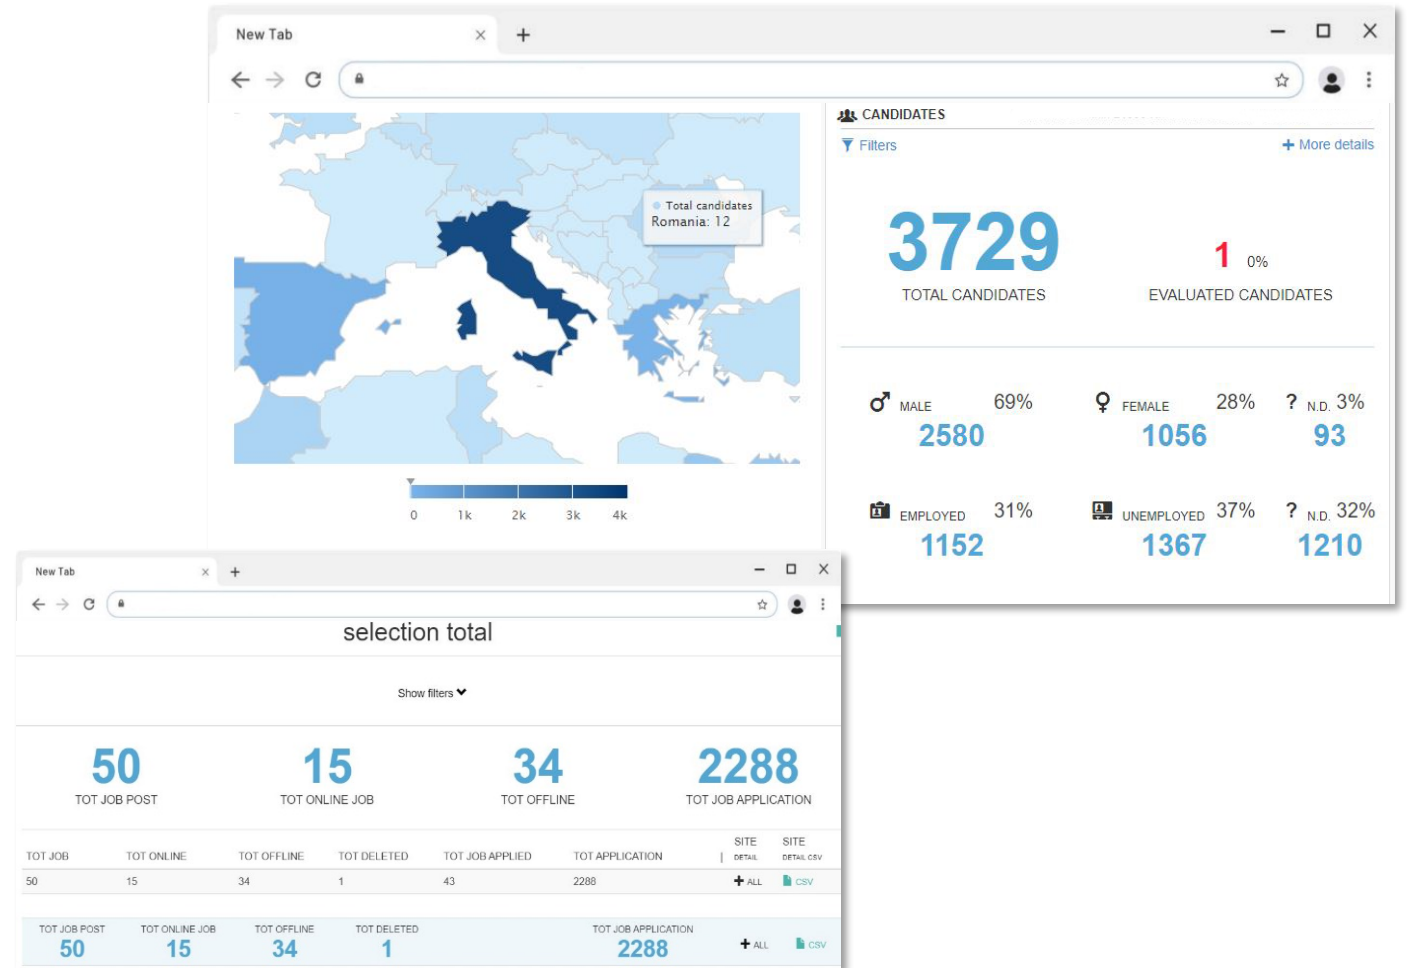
New Tab

Total candidates
Romania: 12

0 1k 2k 3k 4k

CANDIDATES

Filters

+ More details

3729
TOTAL CANDIDATES

1 0%
EVALUATED CANDIDATES

MALE 69%
2580

FEMALE 28%
1056

? N.D. 3%
93

EMPLOYED 31%
1152

UNEMPLOYED 37%
1367

? N.D. 32%
1210

New Tab

selection total

Show filters

50
TOT JOB POST

15
TOT ONLINE JOB

34
TOT OFFLINE

2288
TOT JOB APPLICATION

| TOT JOB | TOT ONLINE | TOT OFFLINE | TOT DELETED | TOT JOB APPLIED | TOT APPLICATION | SITE DETAIL | SITE DETAIL CSV |
|---|---|---|---|---|---|---|---|
| 50 | 15 | 34 | 1 | 43 | 2288 | + ALL | CSV |

TOT JOB POST 50
TOT ONLINE JOB 15
TOT OFFLINE 34
TOT DELETED 1
TOT JOB APPLICATION 2288
+ ALL
CSV